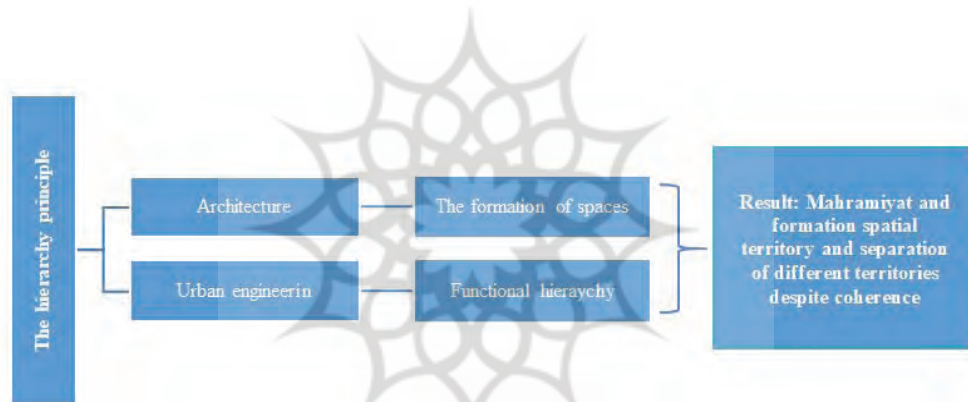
The hierarchy principle

Architecture

The formation of spaces

Urban engineerin

Functional hieraychy

Result: Mahramiyat and formation spatial territory and separation of different territories despite coherence